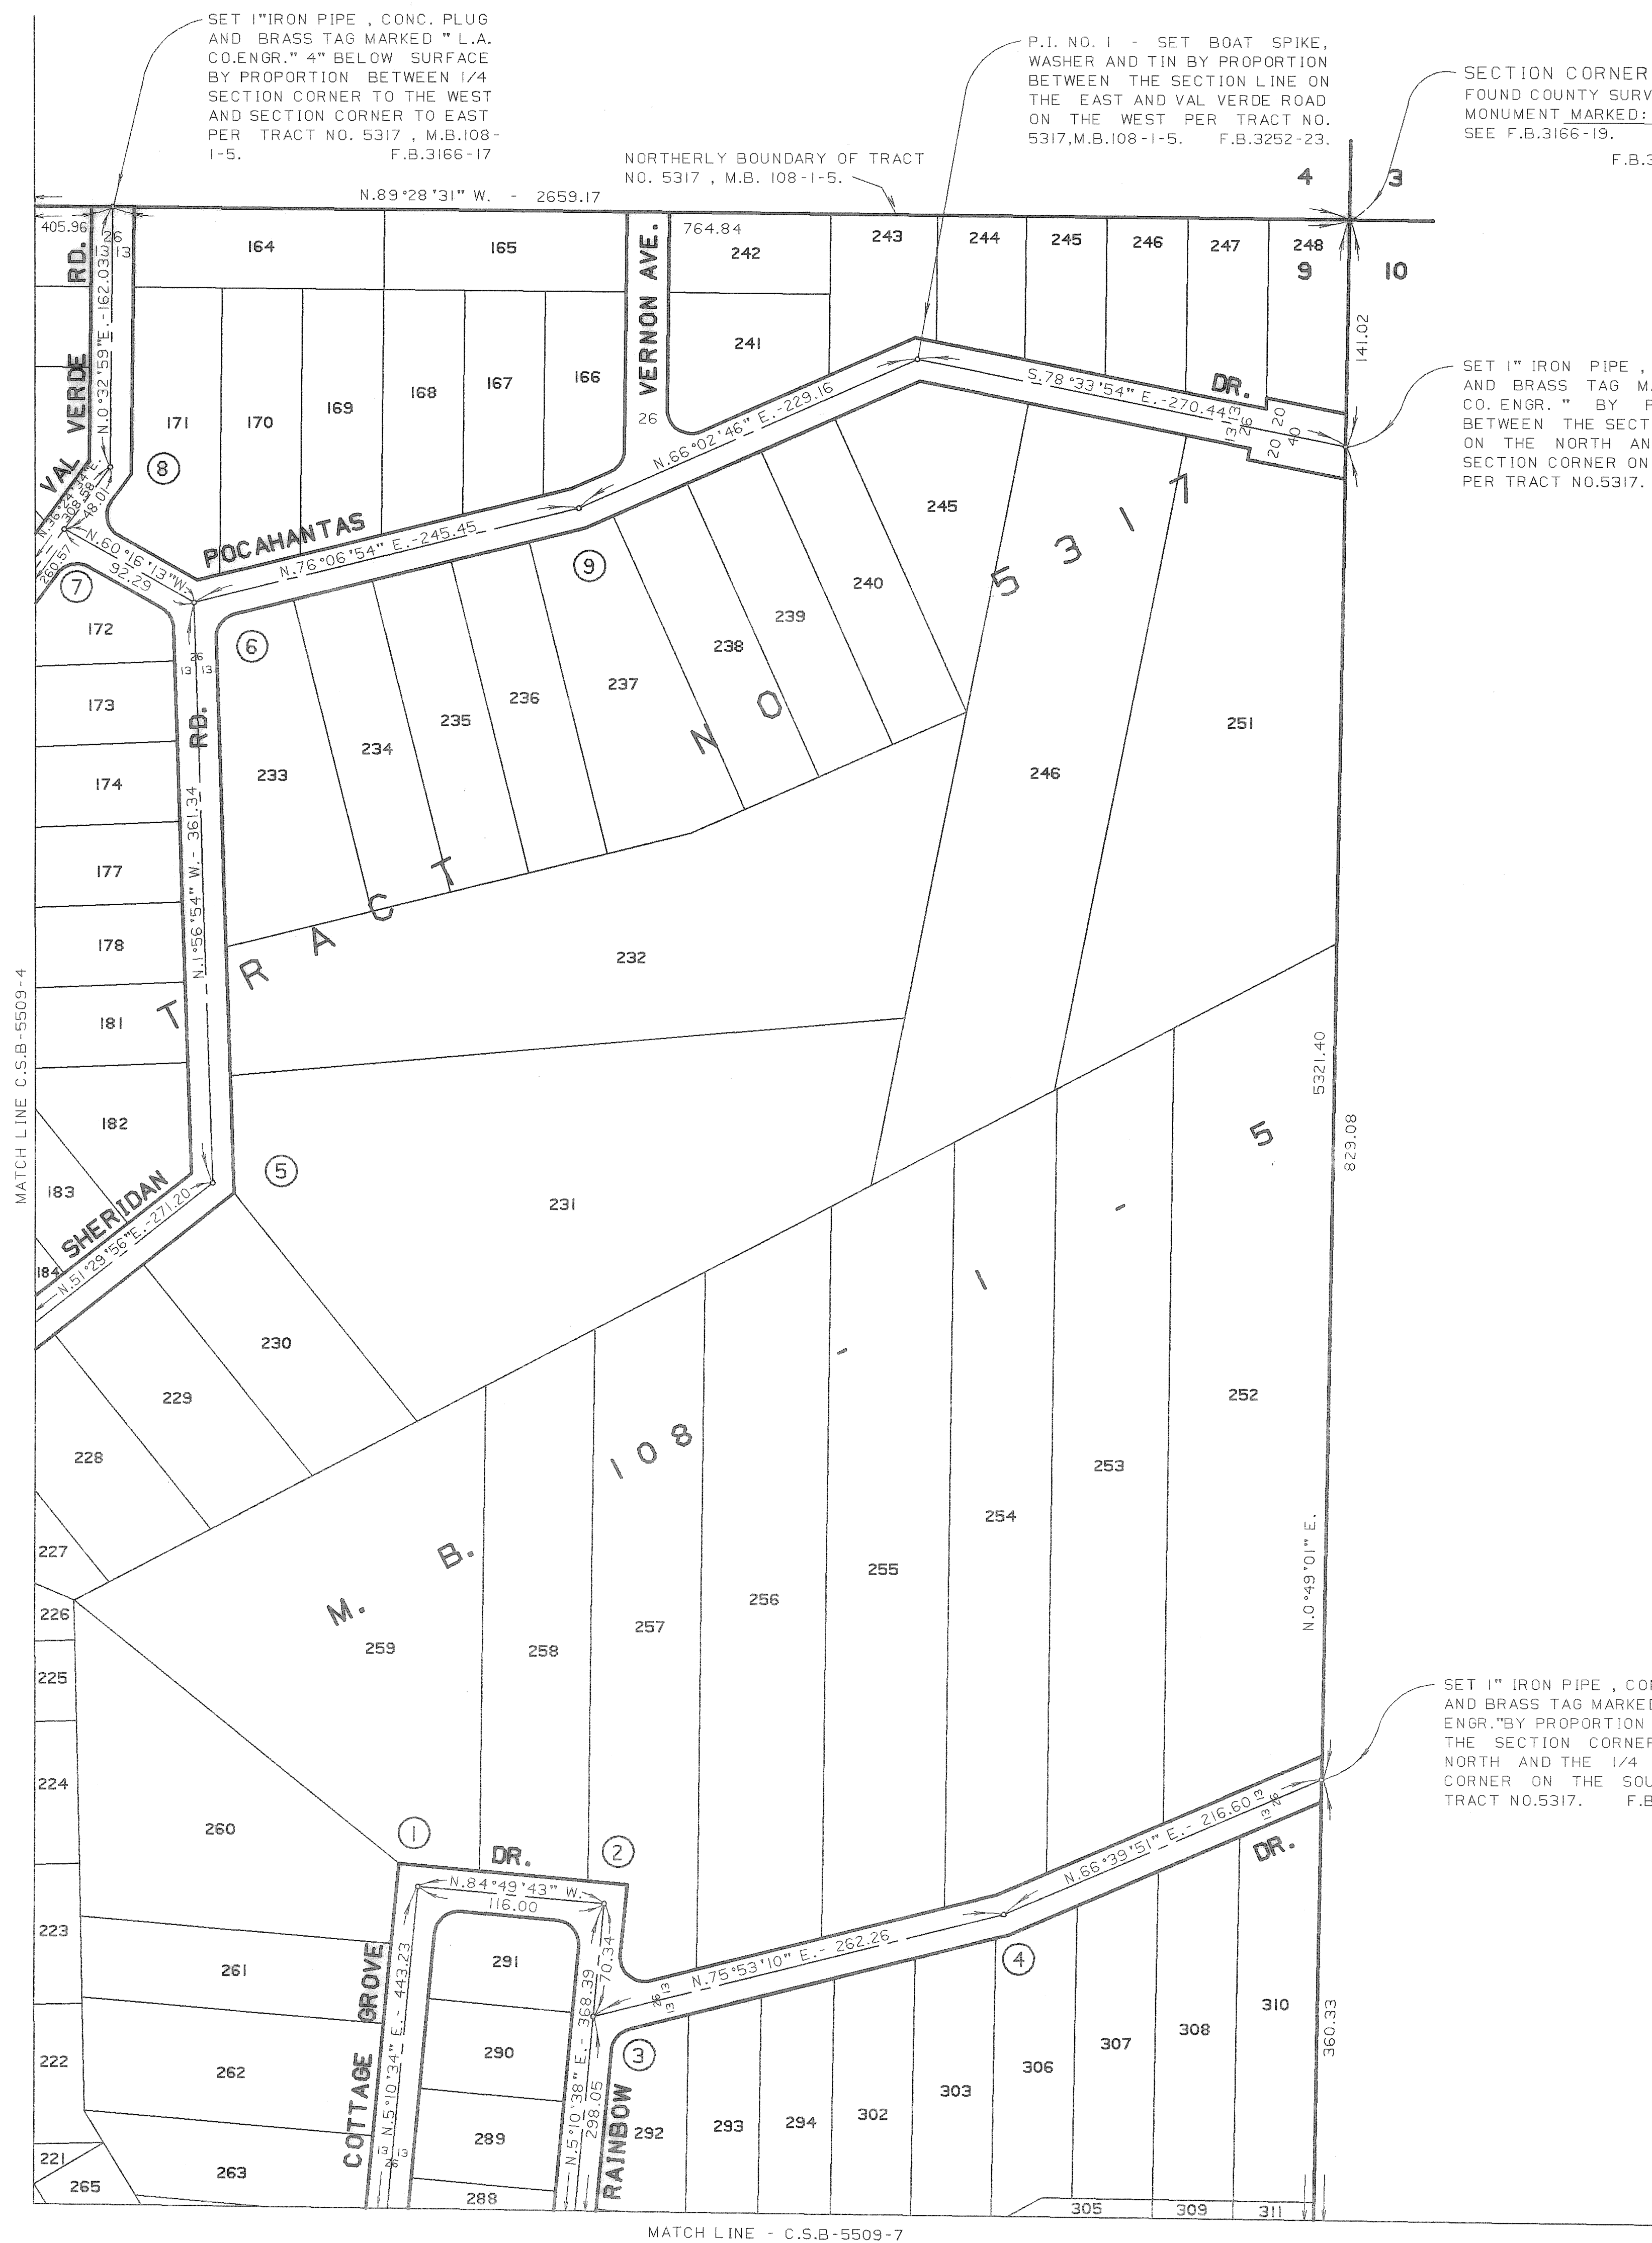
SET 1" IRON PIPE , CONC. PLUG AND BRASS TAG MARKED " L.A. CO.ENGR." 4" BELOW SURFACE BY PROPORTION BETWEEN 1/4 SECTION CORNER TO THE WEST AND SECTION CORNER TO EAST PER TRACT NO. 5317 , M.B.108-1-5. F.B.3166-17

P.I. NO. 1 - SET BOAT SPIKE, WASHER AND TIN BY PROPORTION BETWEEN THE SECTION LINE ON THE EAST AND VAL VERDE ROAD ON THE WEST PER TRACT NO. 5317, M.B.108-1-5. F.B.3252-23.

SECTION CORNER
FOUND COUNTY SURV
MONUMENT MARKED:
SEE F.B.3166-19.
F.B.3

NORTHERLY BOUNDARY OF TRACT NO. 5317 , M.B. 108-1-5.

N.89°28'31" W. - 2659.17

4 3 9 10

405.96 764.84

164 165 242 243 244 245 246 247 248

241 171 170 169 168 167 166

VAL VERDE RD. VERNON AVE. POCAHANTAS DR.

N.0°32'59" E.-162.03

N.66°02'46" E.-229.16

S.78°33'54" E.-270.44

N.76°06'54" E.-245.45

N.60°16'13"W. 92.29

48.01 260.57

141.02

SET 1" IRON PIPE , AND BRASS TAG MA CO. ENGR. " BY P BETWEEN THE SECT ON THE NORTH AN SECTION CORNER ON PER TRACT NO.5317.

8 7 6 9 5 4 3 2 1

245 240 239 238 237 236 235 234 233 246 251 232 231 230 229 228 227 226 225 224 223 222 221 265 172 173 174 177 178 181 182 183 184

TRACT NO. 5317 M.B. 108-1-5

N.1°56'54" W. - 361.34

SHERIDAN RD.

N.51°29'56" E.-271.20

5321.40 829.08 N.0°49'01" E.

252 253 254 255 256 257 258 259 260 261 262 263

291 290 289 288 292 293 294 302 303 306 307 308 310 305 309 311

SET 1" IRON PIPE , CO AND BRASS TAG MARKE ENGR."BY PROPORTION THE SECTION CORNER NORTH AND THE 1/4 CORNER ON THE SOU TRACT NO.5317. F.B

N.84°49'43" W. 116.00

N.66°39'51" E.- 216.60

N.75°53'10" E.- 262.26

N.5°10'34" E. - 443.23

N.5°10'38" E. - 368.39

298.05 70.34

COTTAGE GROVE DR. RAINBOW DR.

360.33

MATCH LINE C.S.B-5509-4

MATCH LINE - C.S.B-5509-7